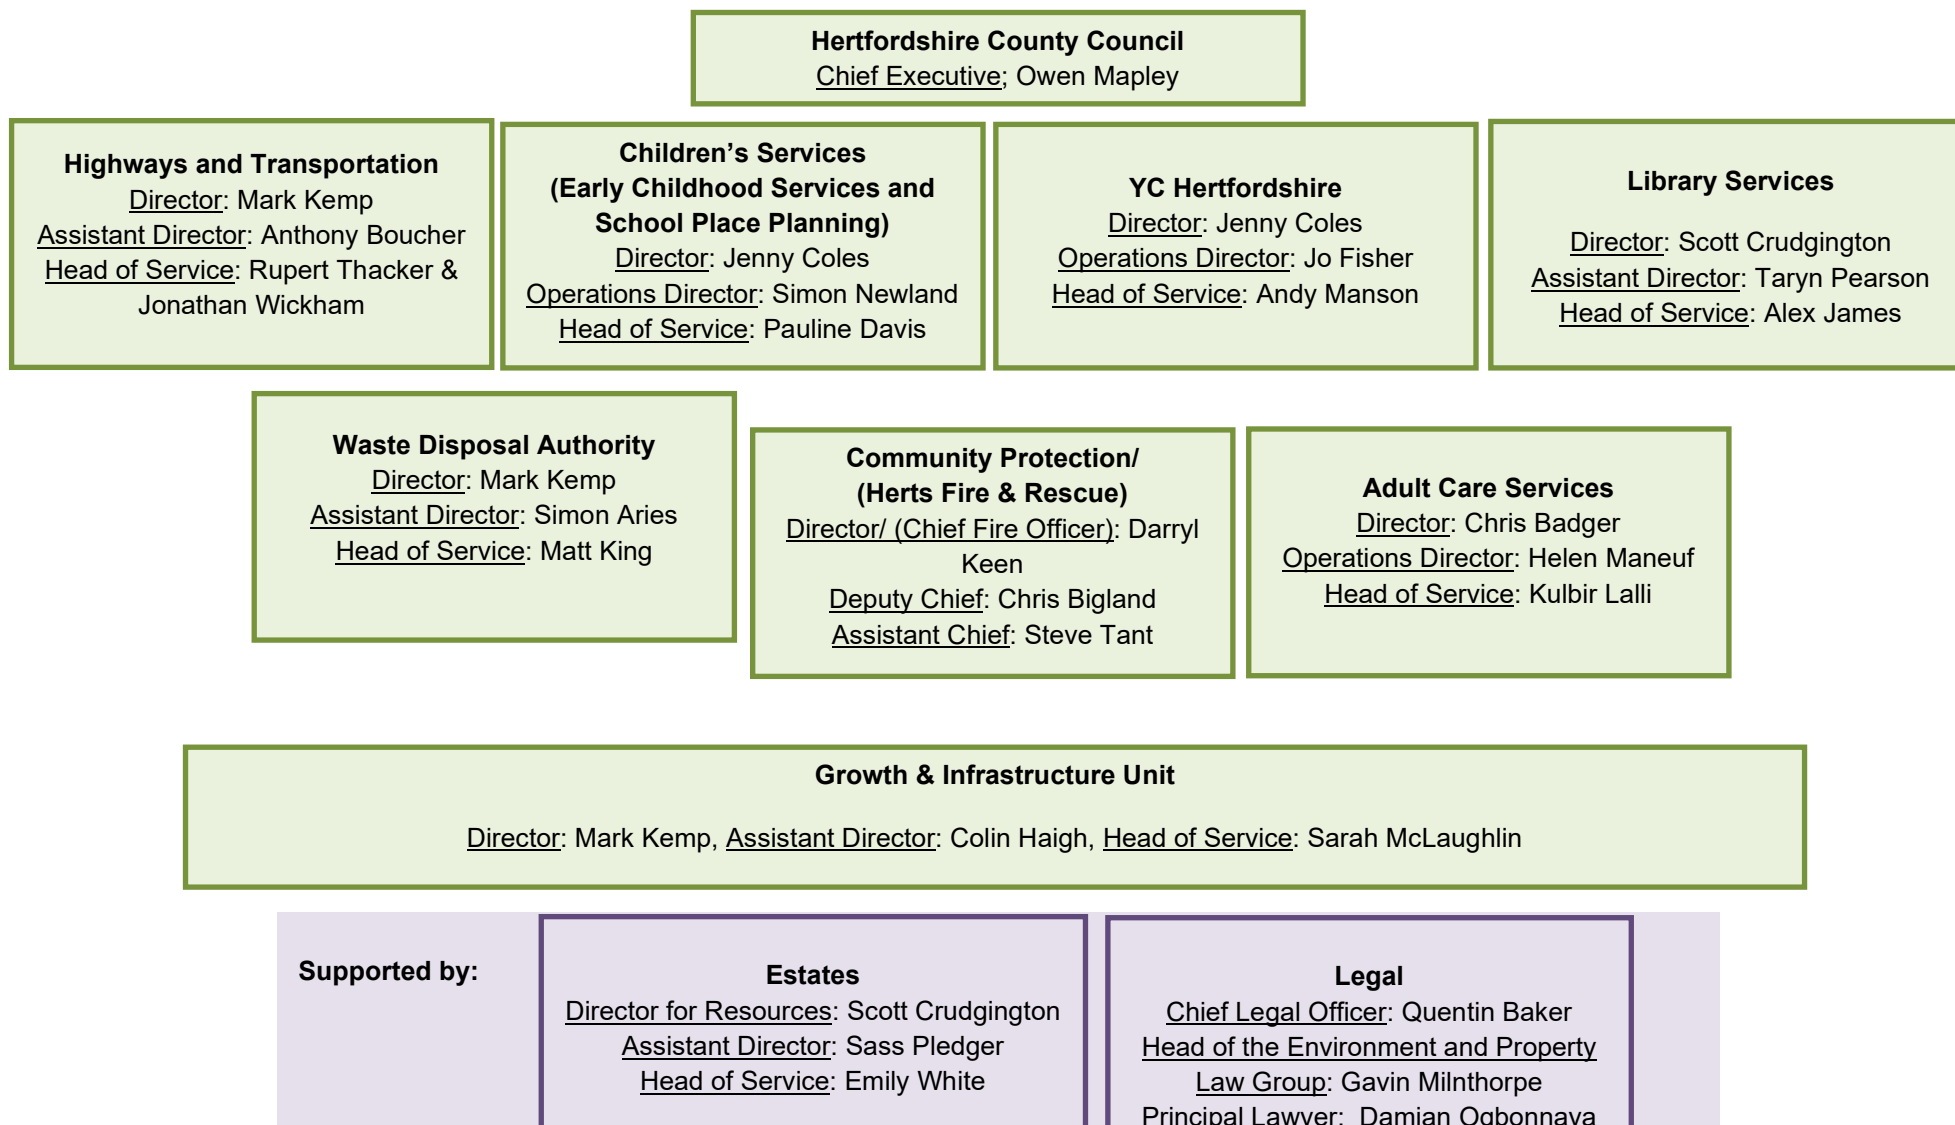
**Hertfordshire County Council**
Chief Executive; Owen Mapley

**Highways and Transportation**
Director: Mark Kemp
Assistant Director: Anthony Boucher
Head of Service: Rupert Thacker & Jonathan Wickham

**Children's Services (Early Childhood Services and School Place Planning)**
Director: Jenny Coles
Operations Director: Simon Newland
Head of Service: Pauline Davis

**YC Hertfordshire**
Director: Jenny Coles
Operations Director: Jo Fisher
Head of Service: Andy Manson

**Library Services**
Director: Scott Crudgington
Assistant Director: Taryn Pearson
Head of Service: Alex James

**Waste Disposal Authority**
Director: Mark Kemp
Assistant Director: Simon Aries
Head of Service: Matt King

**Community Protection/ (Herts Fire & Rescue)**
Director/ (Chief Fire Officer): Darryl Keen
Deputy Chief: Chris Bigland
Assistant Chief: Steve Tant

**Adult Care Services**
Director: Chris Badger
Operations Director: Helen Maneuf
Head of Service: Kulbir Lalli

**Growth & Infrastructure Unit**

Director: Mark Kemp, Assistant Director: Colin Haigh, Head of Service: Sarah McLaughlin

**Supported by:**

**Estates**
Director for Resources: Scott Crudgington
Assistant Director: Sass Pledger
Head of Service: Emily White

**Legal**
Chief Legal Officer: Quentin Baker
Head of the Environment and Property Law Group: Gavin Milnthorpe
Principal Lawyer: Damian Ogbonnaya